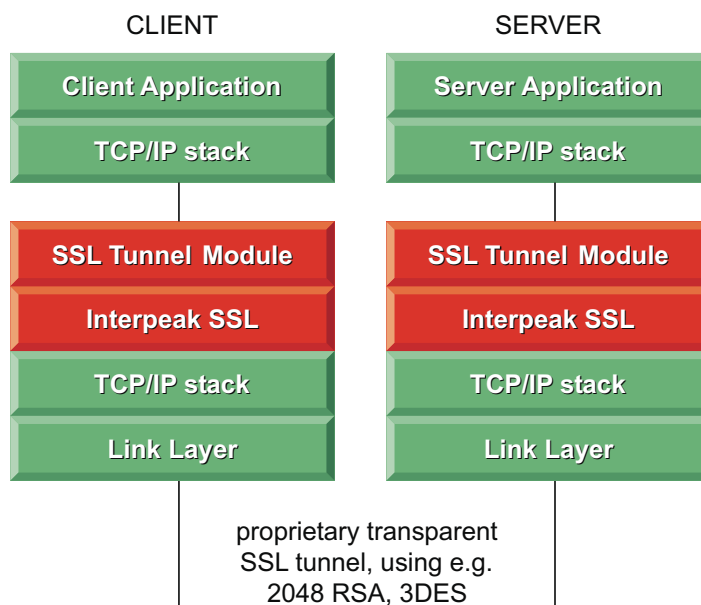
CLIENT

Client Application

TCP/IP stack

SSL Tunnel Module

Interpeak SSL

TCP/IP stack

Link Layer

SERVER

Server Application

TCP/IP stack

SSL Tunnel Module

Interpeak SSL

TCP/IP stack

Link Layer

proprietary transparent SSL tunnel, using e.g. 2048 RSA, 3DES